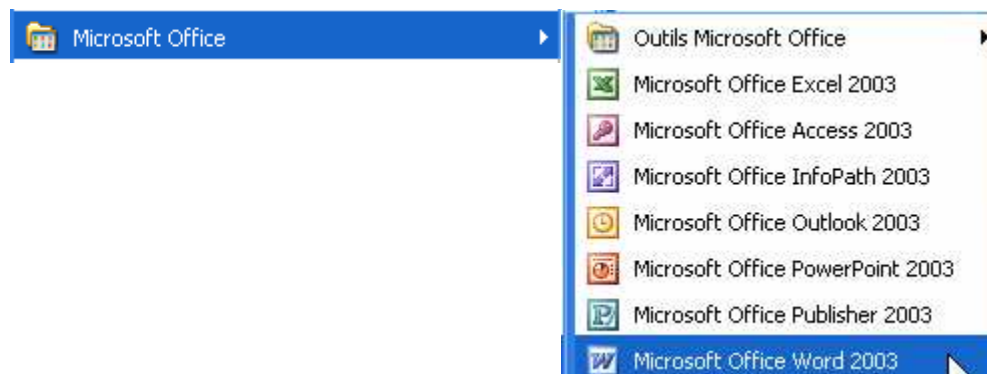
Microsoft Office

Outils Microsoft Office
Microsoft Office Excel 2003
Microsoft Office Access 2003
Microsoft Office InfoPath 2003
Microsoft Office Outlook 2003
Microsoft Office PowerPoint 2003
Microsoft Office Publisher 2003
Microsoft Office Word 2003